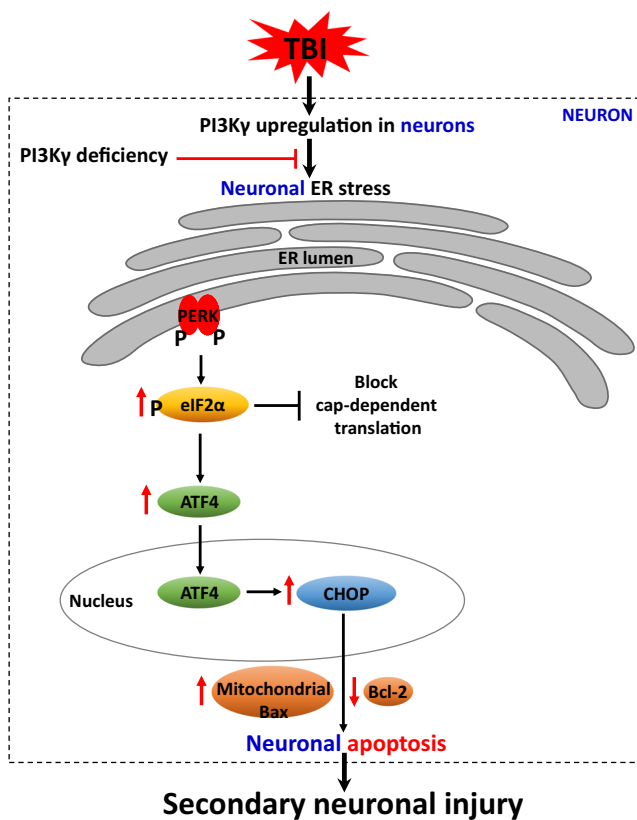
TBI

NEURON

PI3Kγ upregulation in neurons

PI3Kγ deficiency

Neuronal ER stress

ER lumen

PERK

P P

P eIF2α

Block cap-dependent translation

ATF4

Nucleus

ATF4

CHOP

Mitochondrial Bax

Bcl-2

Neuronal apoptosis

Secondary neuronal injury